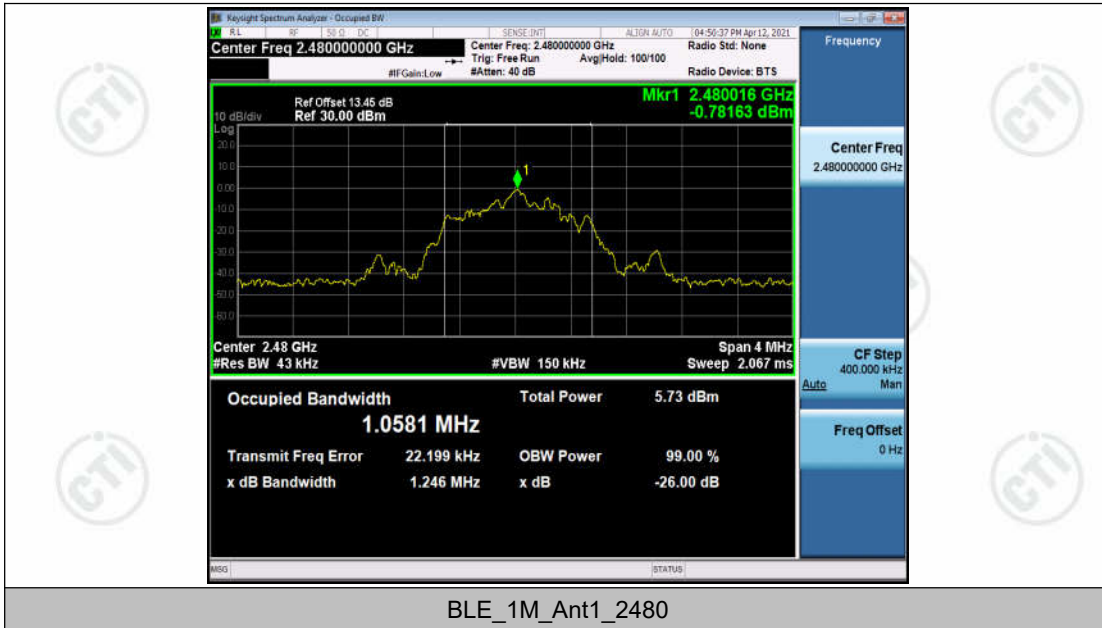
Keysight Spectrum Analyzer - Occupied BW

RL | RF | 50 Ω DC | SENSE:INT | ALIGN AUTO | 04:50:37 PM Apr 12, 2021

Center Freq 2.480000000 GHz

Center Freq: 2.480000000 GHz
Trig: Free Run
#Atten: 40 dB
Avg|Hold: 100/100
#IFGain:Low

Radio Std: None
Radio Device: BTS

Frequency

Ref Offset 13.45 dB
10 dB/div Ref 30.00 dBm
Log

Mkr1 2.480016 GHz
-0.78163 dBm

20.0
10.0
0.00
-10.0
-20.0
-30.0
-40.0
-50.0
-60.0

1

Center 2.48 GHz
#Res BW 43 kHz
#VBW 150 kHz
Span 4 MHz
Sweep 2.067 ms

Center Freq
2.480000000 GHz

CF Step
400.000 kHz
Auto Man

Freq Offset
0 Hz

Occupied Bandwidth
1.0581 MHz

Total Power 5.73 dBm

Transmit Freq Error 22.199 kHz
OBW Power 99.00 %

x dB Bandwidth 1.246 MHz
x dB -26.00 dB

MSG
STATUS

BLE_1M_Ant1_2480